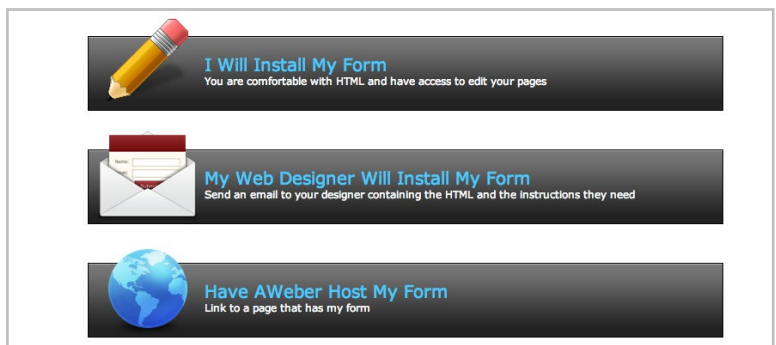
I Will Install My Form
You are comfortable with HTML and have access to edit your pages

Name:

My Web Designer Will Install My Form
Send an email to your designer containing the HTML and the instructions they need

Have AWeber Host My Form
Link to a page that has my form